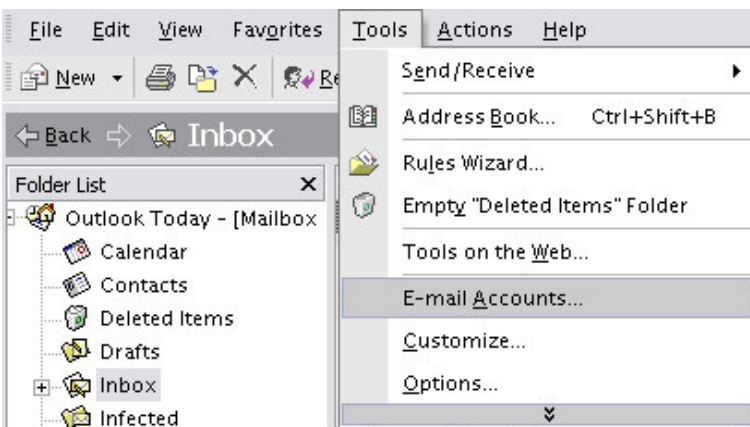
File Edit View Favorites Tools Actions Help

New Re

Back Inbox

Folder List ×

Outlook Today - [Mailbox

Calendar

Contacts

Deleted Items

Drafts

Inbox

Infected

Send/Receive

Address Book... Ctrl+Shift+B

Rules Wizard...

Empty "Deleted Items" Folder

Tools on the Web...

E-mail Accounts...

Customize...

Options...